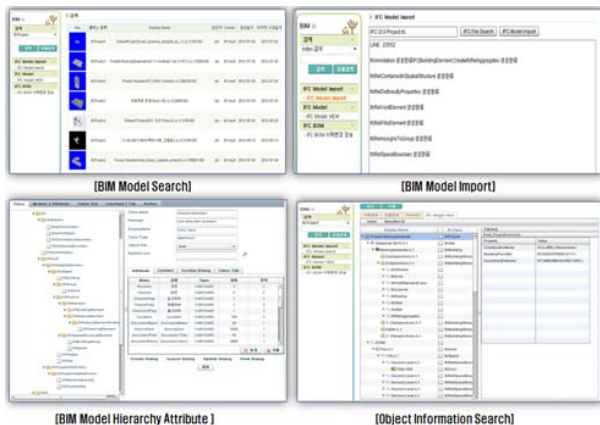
BIM

검색

IFC Model Import

IFC Model

IFC BOM

[BIM Model Search]

BIM

IFC Model Import

IFC File Search

IFC Model Import

LINE : 2352

검색

IFC Model Import

IFC Model

IFC BOM

[BIM Model Import]

[BIM Model Hierarchy Attribute ]

[Object Information Search]